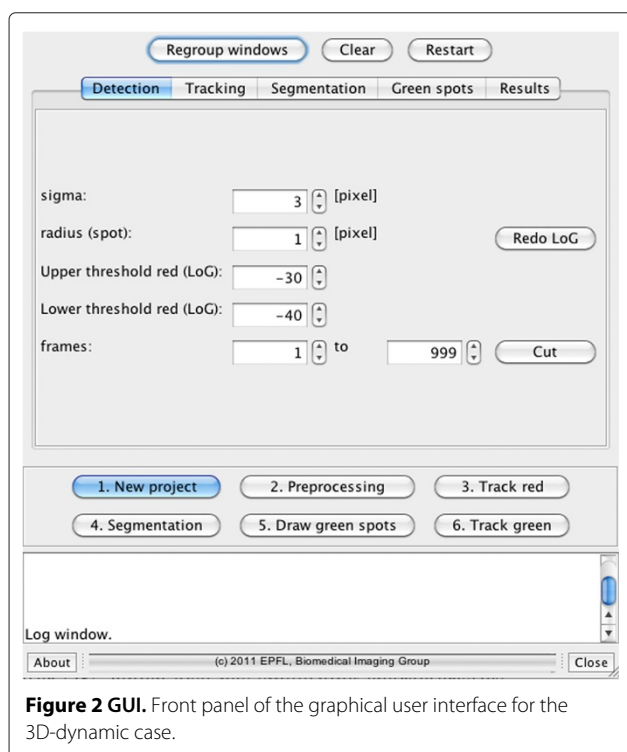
Regroup windows
Clear
Restart

Detection
Tracking
Segmentation
Green spots
Results

sigma: 3 [pixel]

radius (spot): 1 [pixel]

Redo LoG

Upper threshold red (LoG): −30

Lower threshold red (LoG): −40

frames: 1 to 999

Cut

1. New project
2. Preprocessing
3. Track red
4. Segmentation
5. Draw green spots
6. Track green

Log window.

About
(c) 2011 EPFL, Biomedical Imaging Group
Close

**Figure 2 GUI.** Front panel of the graphical user interface for the 3D-dynamic case.